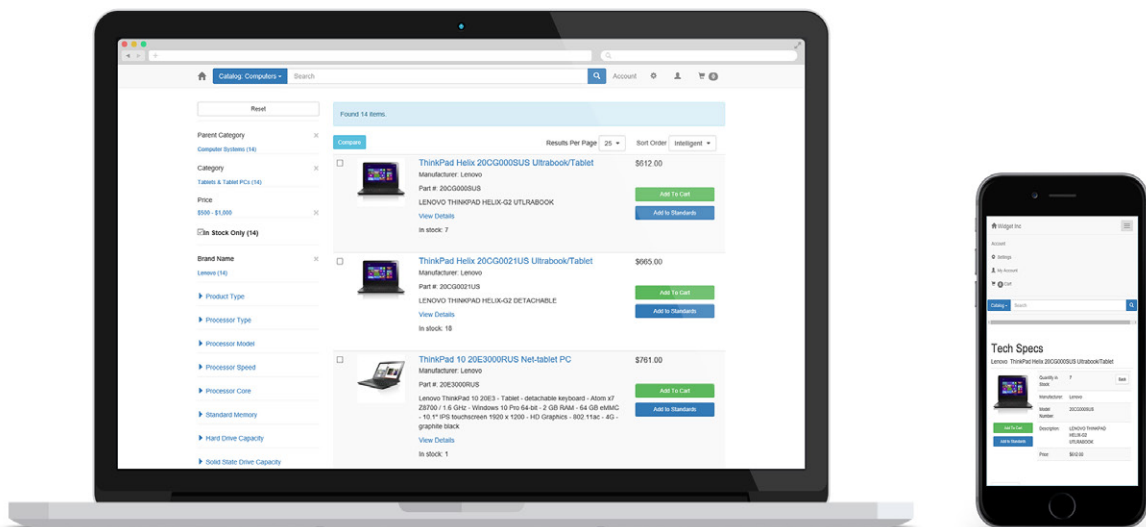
Catalog: Computers ▾ Search Account 0

Reset

Parent Category ×
Computer Systems (14)

Category ×
Tablets & Tablet PCs (14)

Price ×
$500 - $1,000

In Stock Only (14)

Brand Name ×
Lenovo (14)

Product Type

Processor Type

Processor Model

Processor Speed

Processor Core

Standard Memory

Hard Drive Capacity

Solid State Drive Capacity

Found 14 items.

Compare

Results Per Page 25 ▾ Sort Order Intelligent ▾

ThinkPad Helix 20CG000SUS Ultrabook/Tablet
Manufacturer: Lenovo
Part #: 20CG000SUS
LENOVO THINKPAD HELIX-G2 UTLRABOOK
View Details
In stock: 7
$612.00
Add To Cart
Add to Standards

ThinkPad Helix 20CG0021US Ultrabook/Tablet
Manufacturer: Lenovo
Part #: 20CG0021US
LENOVO THINKPAD HELIX-G2 DETACHABLE
View Details
In stock: 18
$665.00
Add To Cart
Add to Standards

ThinkPad 10 20E3000RUS Net-tablet PC
Manufacturer: Lenovo
Part #: 20E3000RUS
Lenovo ThinkPad 10 20E3 - Tablet - detachable keyboard - Atom x7 Z8700 / 1.6 GHz - Windows 10 Pro 64-bit - 2 GB RAM - 64 GB eMMC - 10.1" IPS touchscreen 1920 x 1200 - HD Graphics - 802.11ac - 4G - graphite black
View Details
In stock: 1
$761.00
Add To Cart
Add to Standards

Widget Inc
Account
Settings
My Account
0 Cart
Catalog ▾ Search

Tech Specs
Lenovo ThinkPad Helix 20CG000SUS Ultrabook/Tablet

| Quantity in Stock | 7 |
|---|---|
| Manufacturer | Lenovo |
| Model Number | 20CG000SUS |
| Description | LENOVO THINKPAD HELIX-G2 UTLRABOOK |
| Price | $612.00 |

Add To Cart
Add to Standards